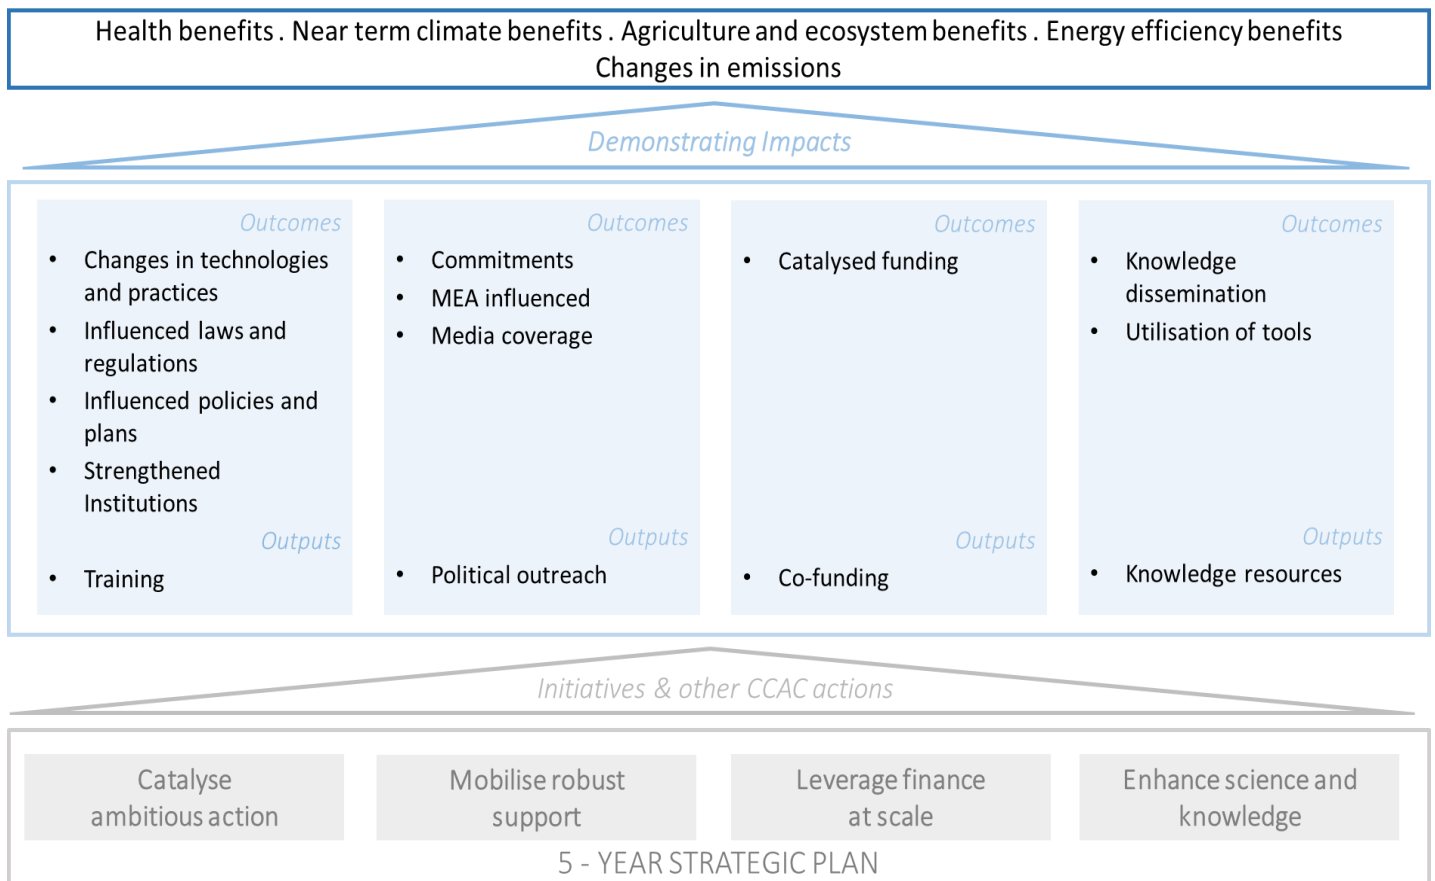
Health benefits . Near term climate benefits . Agriculture and ecosystem benefits . Energy efficiency benefits
Changes in emissions

Demonstrating Impacts

Outcomes
• Changes in technologies and practices
• Influenced laws and regulations
• Influenced policies and plans
• Strengthened Institutions
Outputs
• Training

Outcomes
• Commitments
• MEA influenced
• Media coverage
Outputs
• Political outreach

Outcomes
• Catalysed funding
Outputs
• Co-funding

Outcomes
• Knowledge dissemination
• Utilisation of tools
Outputs
• Knowledge resources

Initiatives & other CCAC actions

Catalyse ambitious action

Mobilise robust support

Leverage finance at scale

Enhance science and knowledge

5 - YEAR STRATEGIC PLAN